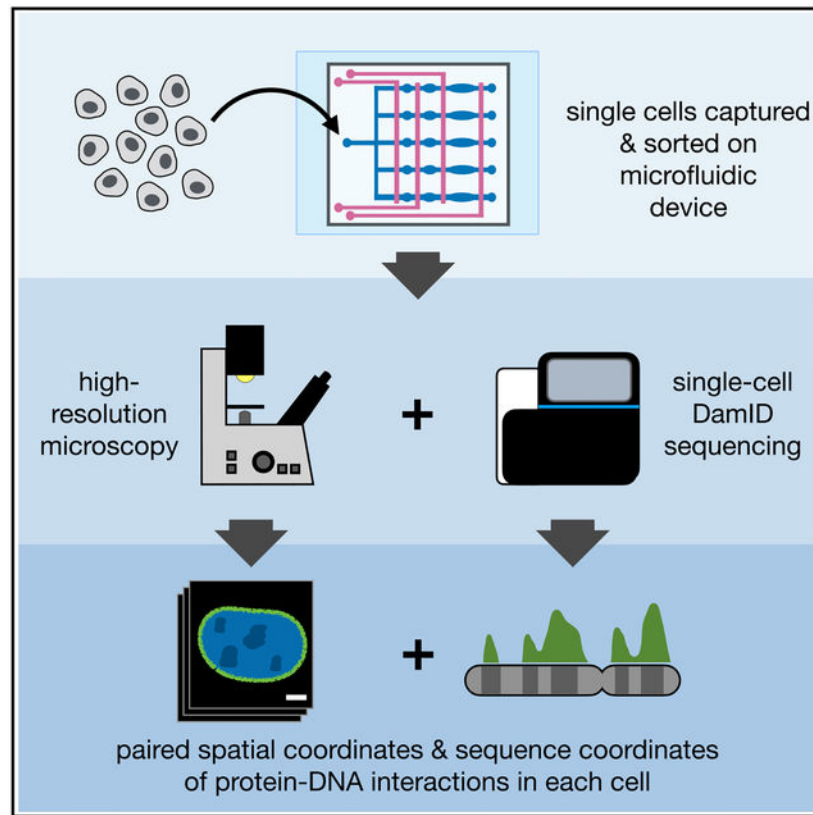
single cells captured & sorted on microfluidic device

high-resolution microscopy

+

single-cell DamID sequencing

+

paired spatial coordinates & sequence coordinates of protein-DNA interactions in each cell